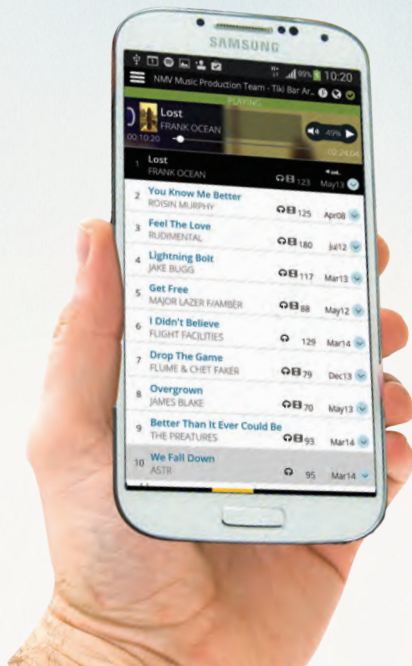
SAMSUNG

99% 10:20

NMV Music Production Team - Tiki Bar Ar...

PLAYING

Lost
FRANK OCEAN
00:10:20
49%
02:24:04

1 Lost
FRANK OCEAN
123 May13

2 You Know Me Better
ROISIN MURPHY
125 Apr08

3 Feel The Love
RUDIMENTAL
180 Jul12

4 Lightning Bolt
JAKE BUGG
117 Mar13

5 Get Free
MAJOR LAZER F/AMBER
88 May12

6 I Didn't Believe
FLIGHT FACILITIES
129 Mar14

7 Drop The Game
FLUME & CHET FAKER
79 Dec13

8 Overgrown
JAMES BLAKE
70 May13

9 Better Than It Ever Could Be
THE PREATURES
93 Mar14

10 We Fall Down
ASTR
95 Mar14